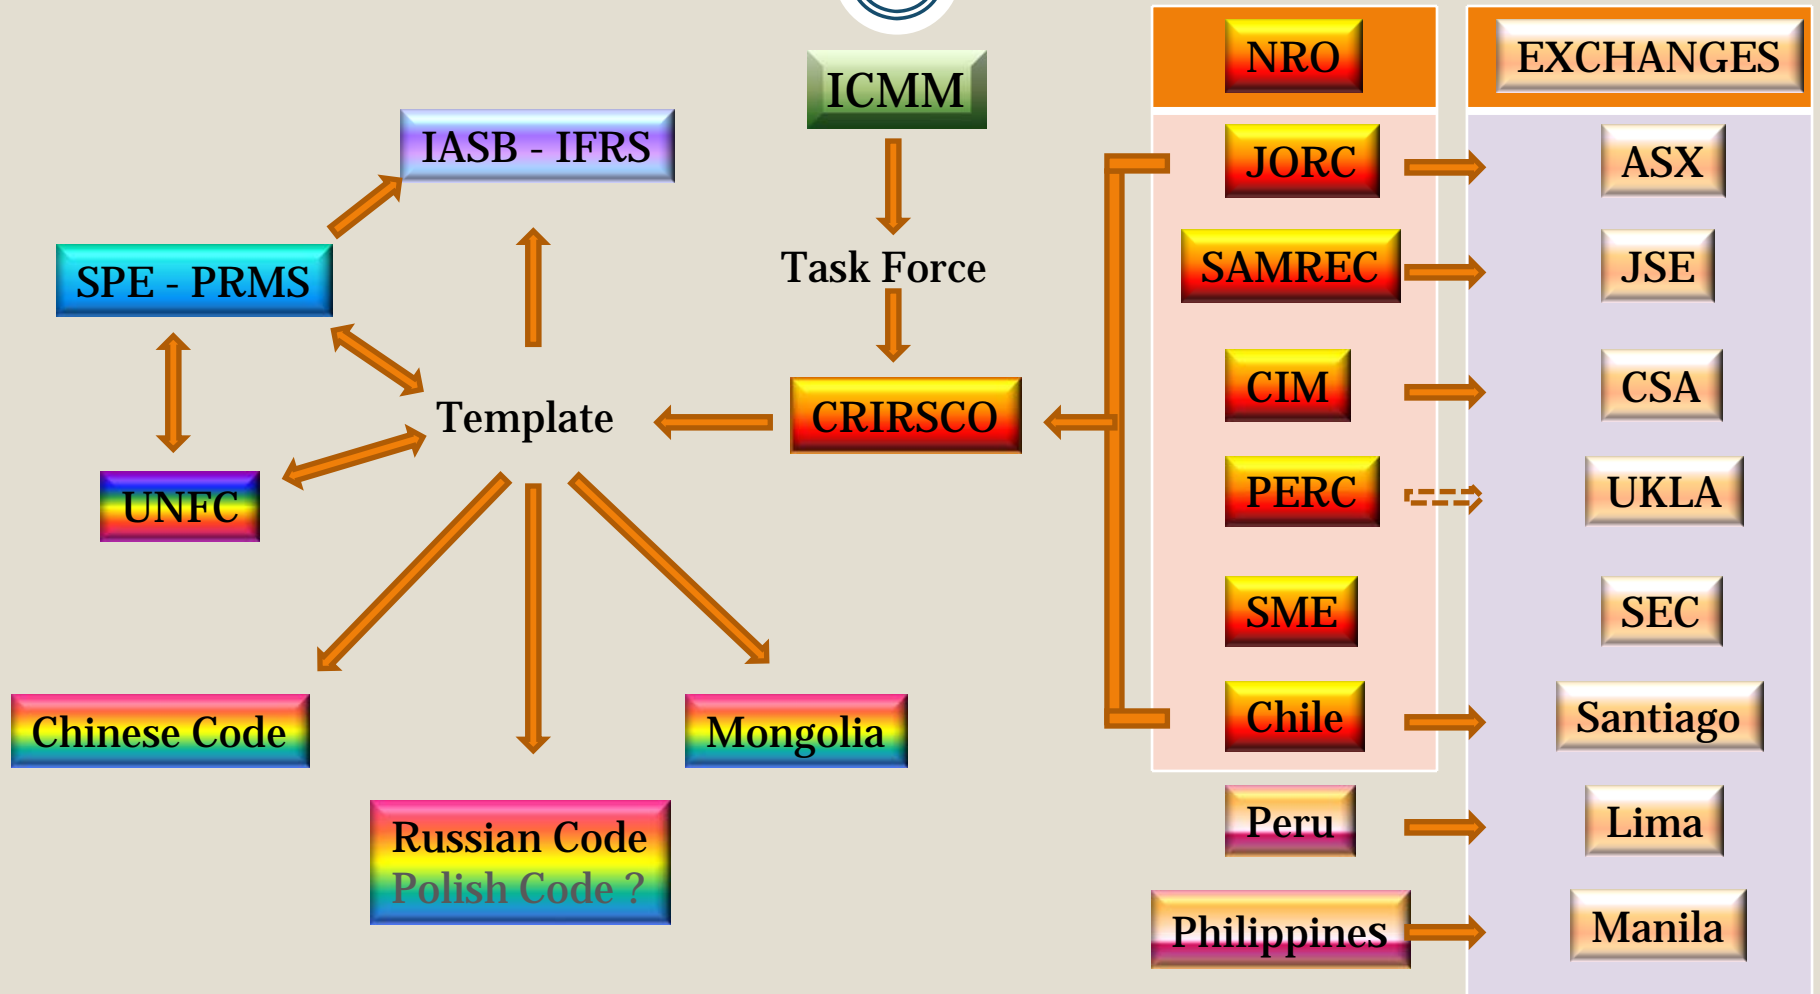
ICMM

IASB - IFRS

SPE - PRMS

Task Force

Template

CRIRSCO

UNFC

Chinese Code

Mongolia

Russian Code
Polish Code ?

| NRO | EXCHANGES |
|---|---|
| JORC | ASX |
| SAMREC | JSE |
| CIM | CSA |
| PERC | UKLA |
| SME | SEC |
| Chile | Santiago |
| Peru | Lima |
| Philippines | Manila |